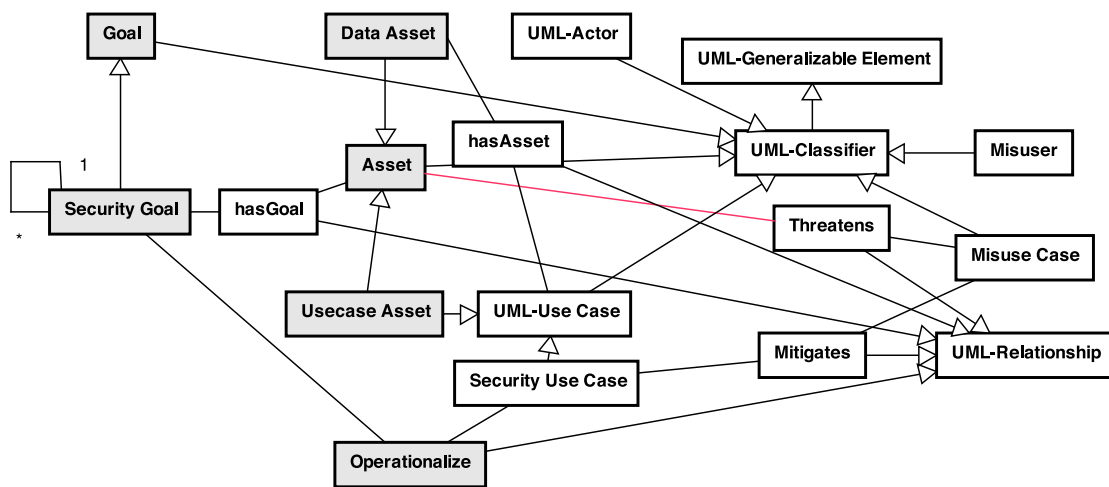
Goal

Data Asset

UML-Actor

UML-Generalizable Element

1

hasAsset

Asset

UML-Classifier

Misuser

Security Goal

hasGoal

*

Threatens

Misuse Case

Usecase Asset

UML-Use Case

Mitigates

UML-Relationship

Security Use Case

Operationalize